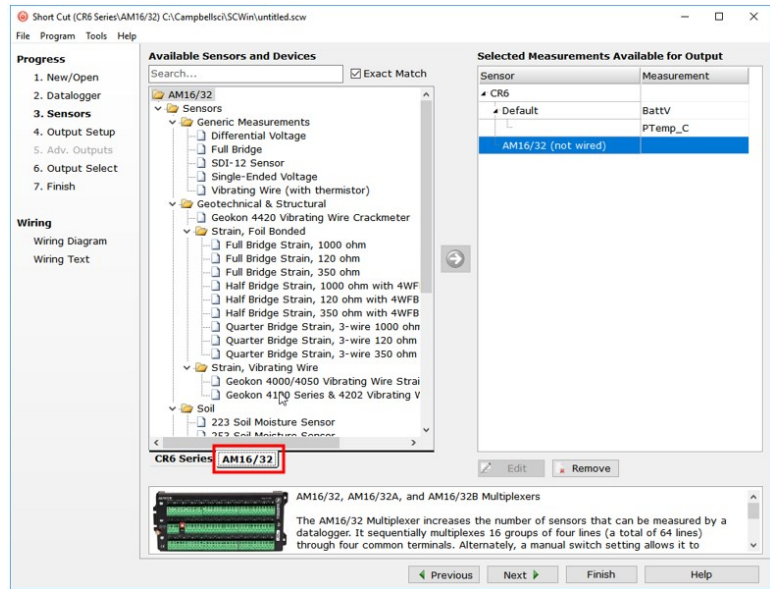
Short Cut (CR6 Series\AM16/32) C:\Campbellsci\SCWin\untitled.scw

File Program Tools Help

Progress
1. New/Open
2. Datalogger
3. Sensors
4. Output Setup
5. Adv. Outputs
6. Output Select
7. Finish

Wiring
Wiring Diagram
Wiring Text

Available Sensors and Devices

Search...

Exact Match

AM16/32
Sensors
Generic Measurements
Differential Voltage
Full Bridge
SDI-12 Sensor
Single-Ended Voltage
Vibrating Wire (with thermistor)
Geotechnical & Structural
Geokon 4420 Vibrating Wire Crackmeter
Strain, Foil Bonded
Full Bridge Strain, 1000 ohm
Full Bridge Strain, 120 ohm
Full Bridge Strain, 350 ohm
Half Bridge Strain, 1000 ohm with 4WF
Half Bridge Strain, 120 ohm with 4WFB
Half Bridge Strain, 350 ohm with 4WFB
Quarter Bridge Strain, 3-wire 1000 ohm
Quarter Bridge Strain, 3-wire 120 ohm
Quarter Bridge Strain, 3-wire 350 ohm
Strain, Vibrating Wire
Geokon 4000/4050 Vibrating Wire Strai
Geokon 4100 Series & 4202 Vibrating W
Soil
223 Soil Moisture Sensor
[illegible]

CR6 Series AM16/32

Selected Measurements Available for Output

| Sensor | Measurement |
|---|---|
| CR6 | |
| Default | BattV |
| | PTemp_C |
| AM16/32 (not wired) | |

Edit
Remove

AM16/32, AM16/32A, and AM16/32B Multiplexers

The AM16/32 Multiplexer increases the number of sensors that can be measured by a datalogger. It sequentially multiplexes 16 groups of four lines (a total of 64 lines) through four common terminals. Alternately, a manual switch setting allows it to

Previous
Next
Finish
Help